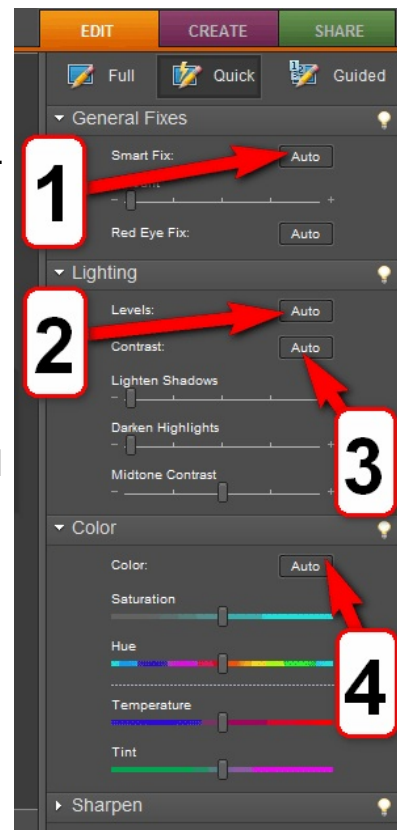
EDIT CREATE SHARE

Full Quick Guided

General Fixes

Smart Fix: Auto

1

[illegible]

– +

Red Eye Fix: Auto

Lighting

Levels: Auto

2

Contrast: Auto

Lighten Shadows

– +

Darken Highlights

– +

3

Midtone Contrast

– +

Color

Color: Auto

Saturation

Hue

4

Temperature

Tint

Sharpen